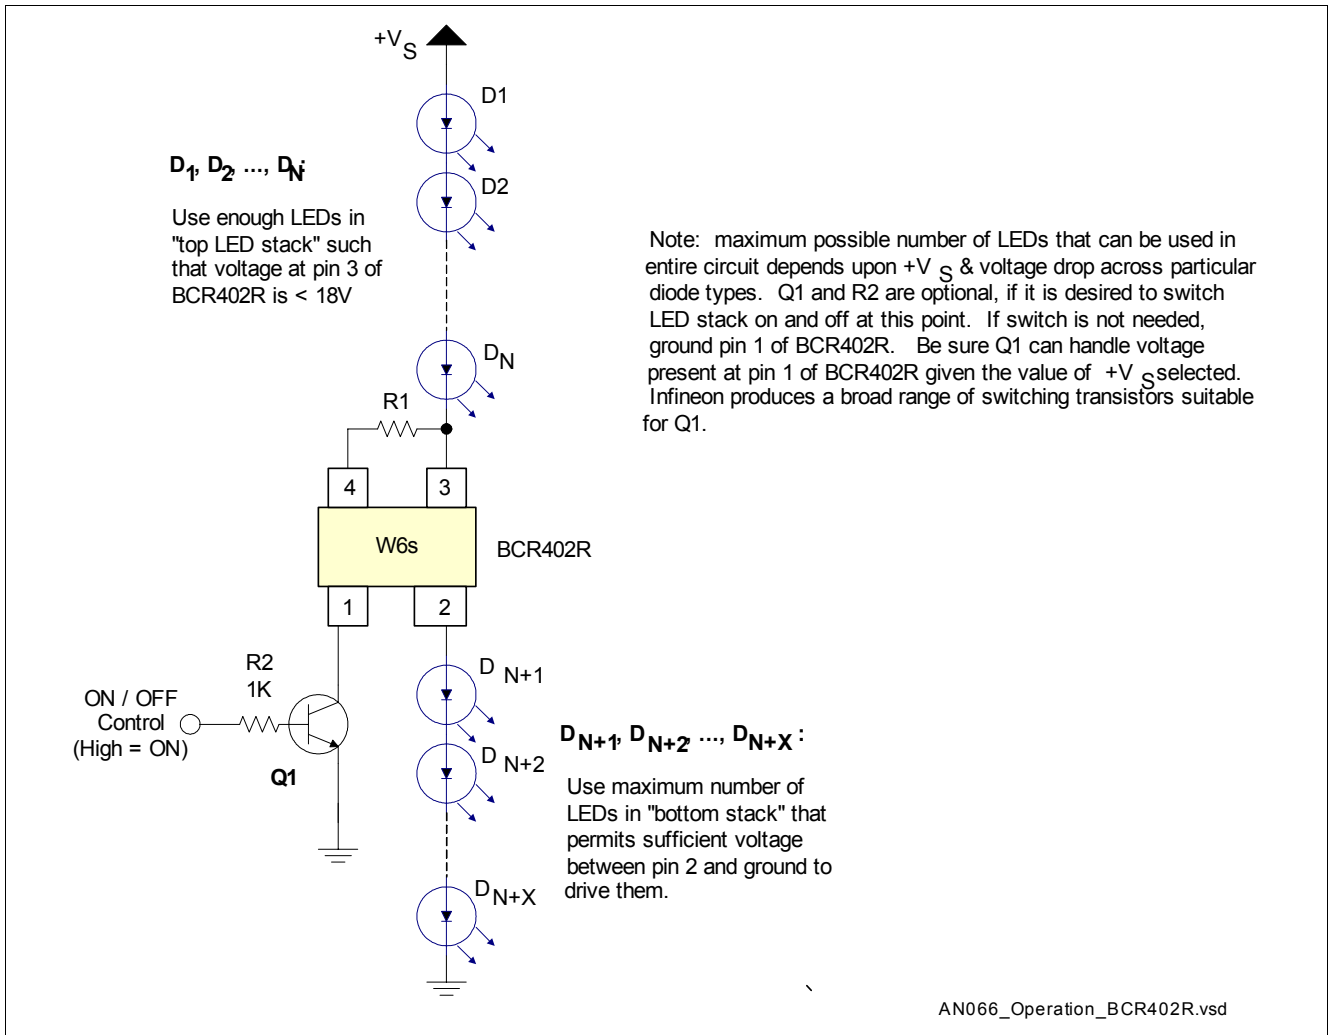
$+V_S$

D1

D2

$D_1, D_2, ..., D_N$:

Use enough LEDs in "top LED stack" such that voltage at pin 3 of BCR402R is < 18V

Note: maximum possible number of LEDs that can be used in entire circuit depends upon $+V_S$ & voltage drop across particular diode types. Q1 and R2 are optional, if it is desired to switch LED stack on and off at this point. If switch is not needed, ground pin 1 of BCR402R. Be sure Q1 can handle voltage present at pin 1 of BCR402R given the value of $+V_S$ selected. Infineon produces a broad range of switching transistors suitable for Q1.

$D_N$

R1

4

3

W6s

BCR402R

1

2

R2
1K

ON / OFF Control (High = ON)

Q1

$D_{N+1}$

$D_{N+2}$

$D_{N+1}, D_{N+2}, ..., D_{N+X}$:

Use maximum number of LEDs in "bottom stack" that permits sufficient voltage between pin 2 and ground to drive them.

$D_{N+X}$

AN066_Operation_BCR402R.vsd